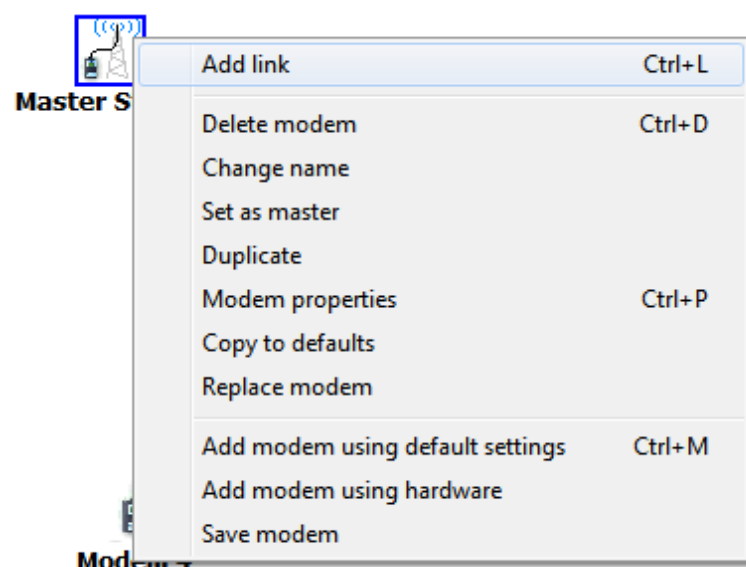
Master S

Add link Ctrl+L

Delete modem Ctrl+D
Change name
Set as master
Duplicate
Modem properties Ctrl+P
Copy to defaults
Replace modem

Add modem using default settings Ctrl+M
Add modem using hardware
Save modem

Mod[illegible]